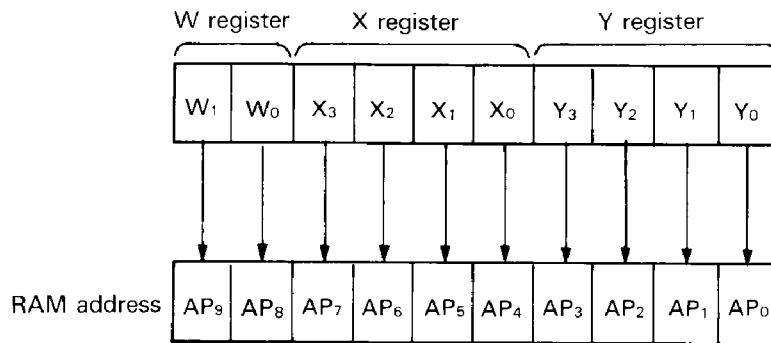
W register X register Y register

| $W_1$ | $W_0$ | $X_3$ | $X_2$ | $X_1$ | $X_0$ | $Y_3$ | $Y_2$ | $Y_1$ | $Y_0$ |
|---|---|---|---|---|---|---|---|---|---|

RAM address

| $AP_9$ | $AP_8$ | $AP_7$ | $AP_6$ | $AP_5$ | $AP_4$ | $AP_3$ | $AP_2$ | $AP_1$ | $AP_0$ |
|---|---|---|---|---|---|---|---|---|---|